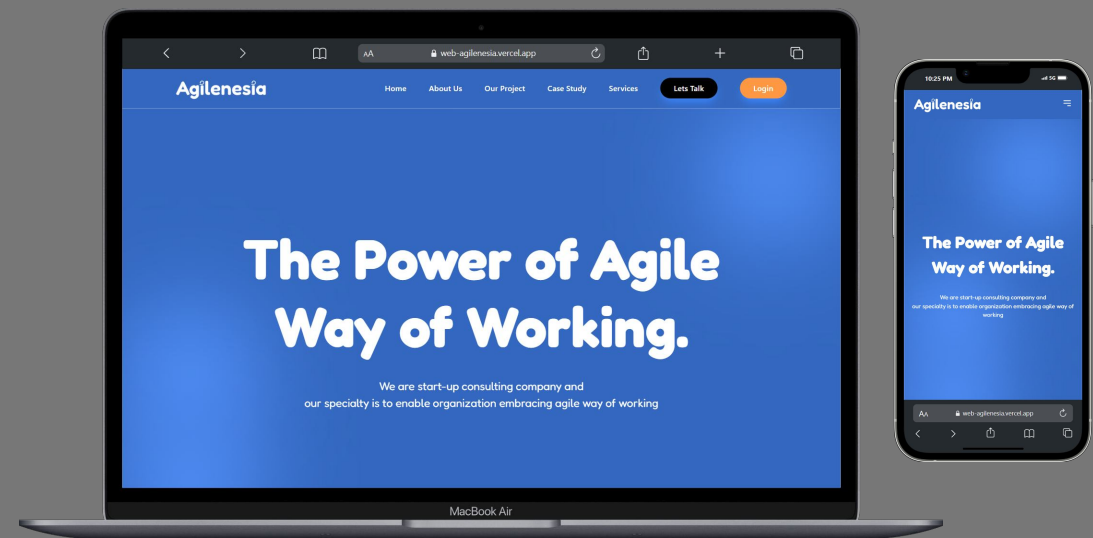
AA web-agilenesia.vercel.app

Agilenesia

Home About Us Our Project Case Study Services Lets Talk Login

The Power of Agile Way of Working.

We are start-up consulting company and our specialty is to enable organization embracing agile way of working

MacBook Air

10:25 PM 5G

Agilenesia

The Power of Agile Way of Working.

We are start-up consulting company and our specialty is to enable organization embracing agile way of working

AA web-agilenesia.vercel.app